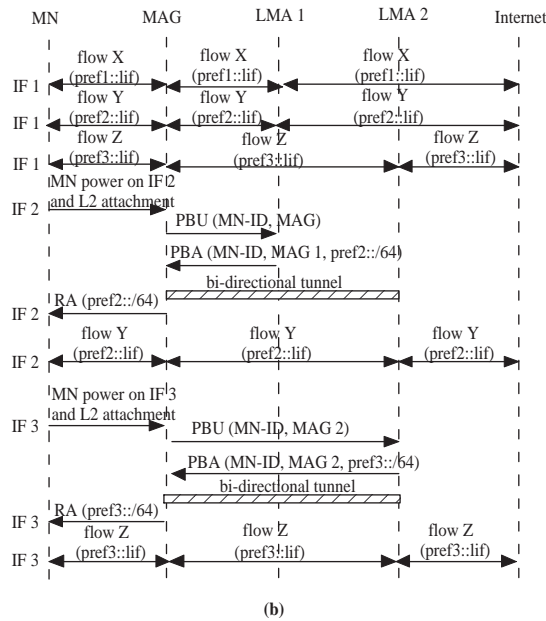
MN MAG LMA 1 LMA 2 Internet

IF 1 flow X (pref1::lif) flow X (pref1::lif) flow X (pref1::lif)

IF 1 flow Y (pref2::lif) flow Y (pref2::lif) flow Y (pref2::lif)

IF 1 flow Z (pref3::lif) flow Z (pref3::lif) flow Z (pref3::lif)

IF 2 MN power on IF 2 and L2 attachment

PBU (MN-ID, MAG)

PBA (MN-ID, MAG 1, pref2::/64)

bi-directional tunnel

IF 2 RA (pref2::/64)

IF 2 flow Y (pref2::lif) flow Y (pref2::lif) flow Y (pref2::lif)

IF 3 MN power on IF 3 and L2 attachment

PBU (MN-ID, MAG 2)

PBA (MN-ID, MAG 2, pref3::/64)

bi-directional tunnel

IF 3 RA (pref3::/64)

IF 3 flow Z (pref3::lif) flow Z (pref3::lif) flow Z (pref3::lif)

(b)